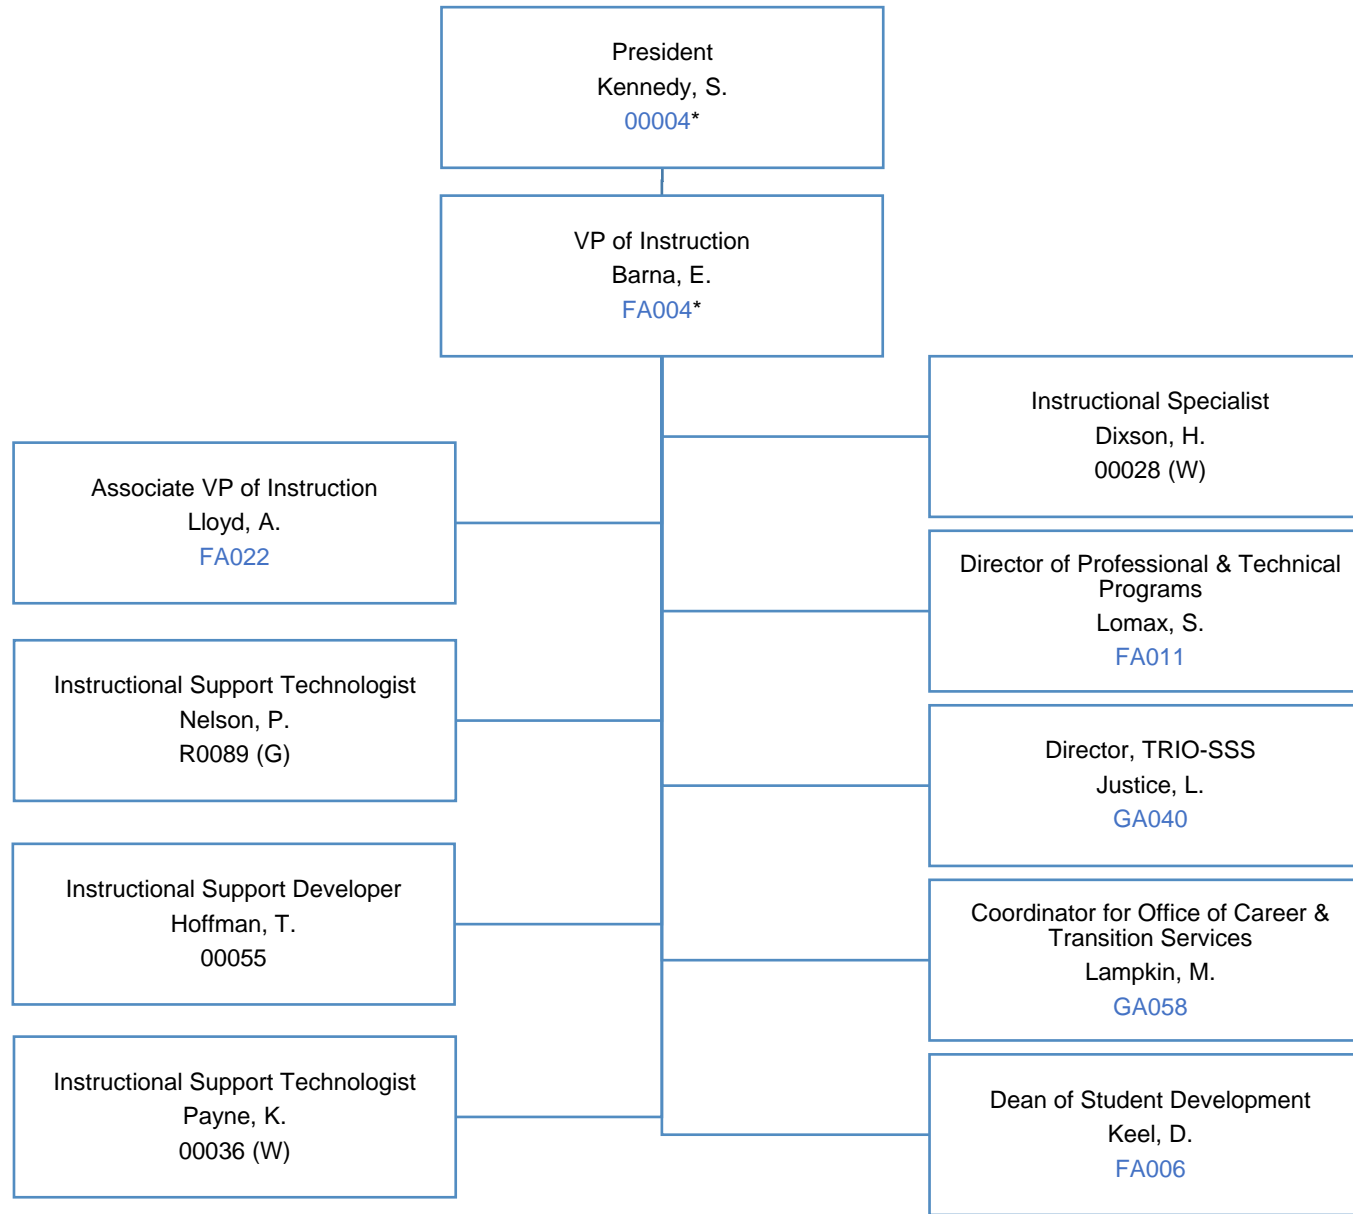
President
Kennedy, S.
00004*

VP of Instruction
Barna, E.
FA004*

Instructional Specialist
Dixson, H.
00028 (W)

Associate VP of Instruction
Lloyd, A.
FA022

Director of Professional & Technical Programs
Lomax, S.
FA011

Instructional Support Technologist
Nelson, P.
R0089 (G)

Director, TRIO-SSS
Justice, L.
GA040

Instructional Support Developer
Hoffman, T.
00055

Coordinator for Office of Career & Transition Services
Lampkin, M.
GA058

Instructional Support Technologist
Payne, K.
00036 (W)

Dean of Student Development
Keel, D.
FA006